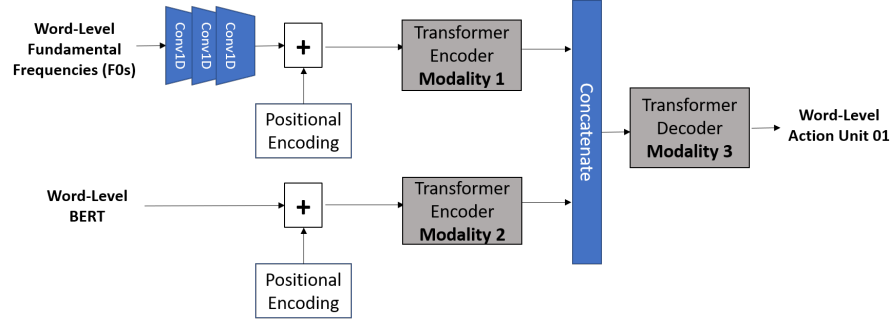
Word-Level Fundamental Frequencies (F0s)

Conv1D

Conv1D

Conv1D

+

Positional Encoding

Transformer Encoder
**Modality 1**

Word-Level BERT

+

Positional Encoding

Transformer Encoder
**Modality 2**

Concatenate

Transformer Decoder
**Modality 3**

Word-Level Action Unit 01